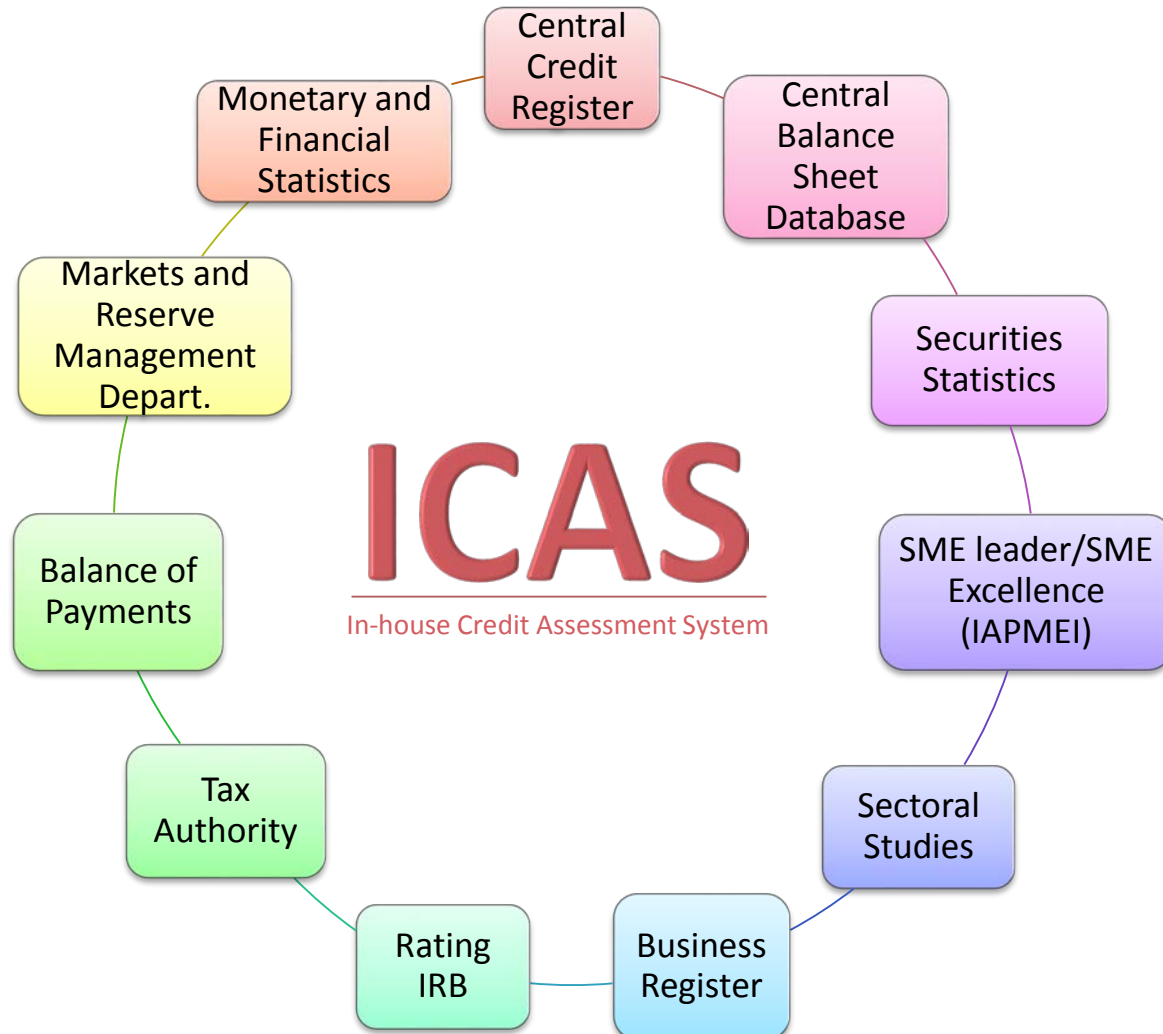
Central Credit Register

Central Balance Sheet Database

Securities Statistics

SME leader/SME Excellence (IAPMEI)

Sectoral Studies

Business Register

Rating IRB

Tax Authority

Balance of Payments

Markets and Reserve Management Depart.

Monetary and Financial Statistics

ICAS

In-house Credit Assessment System